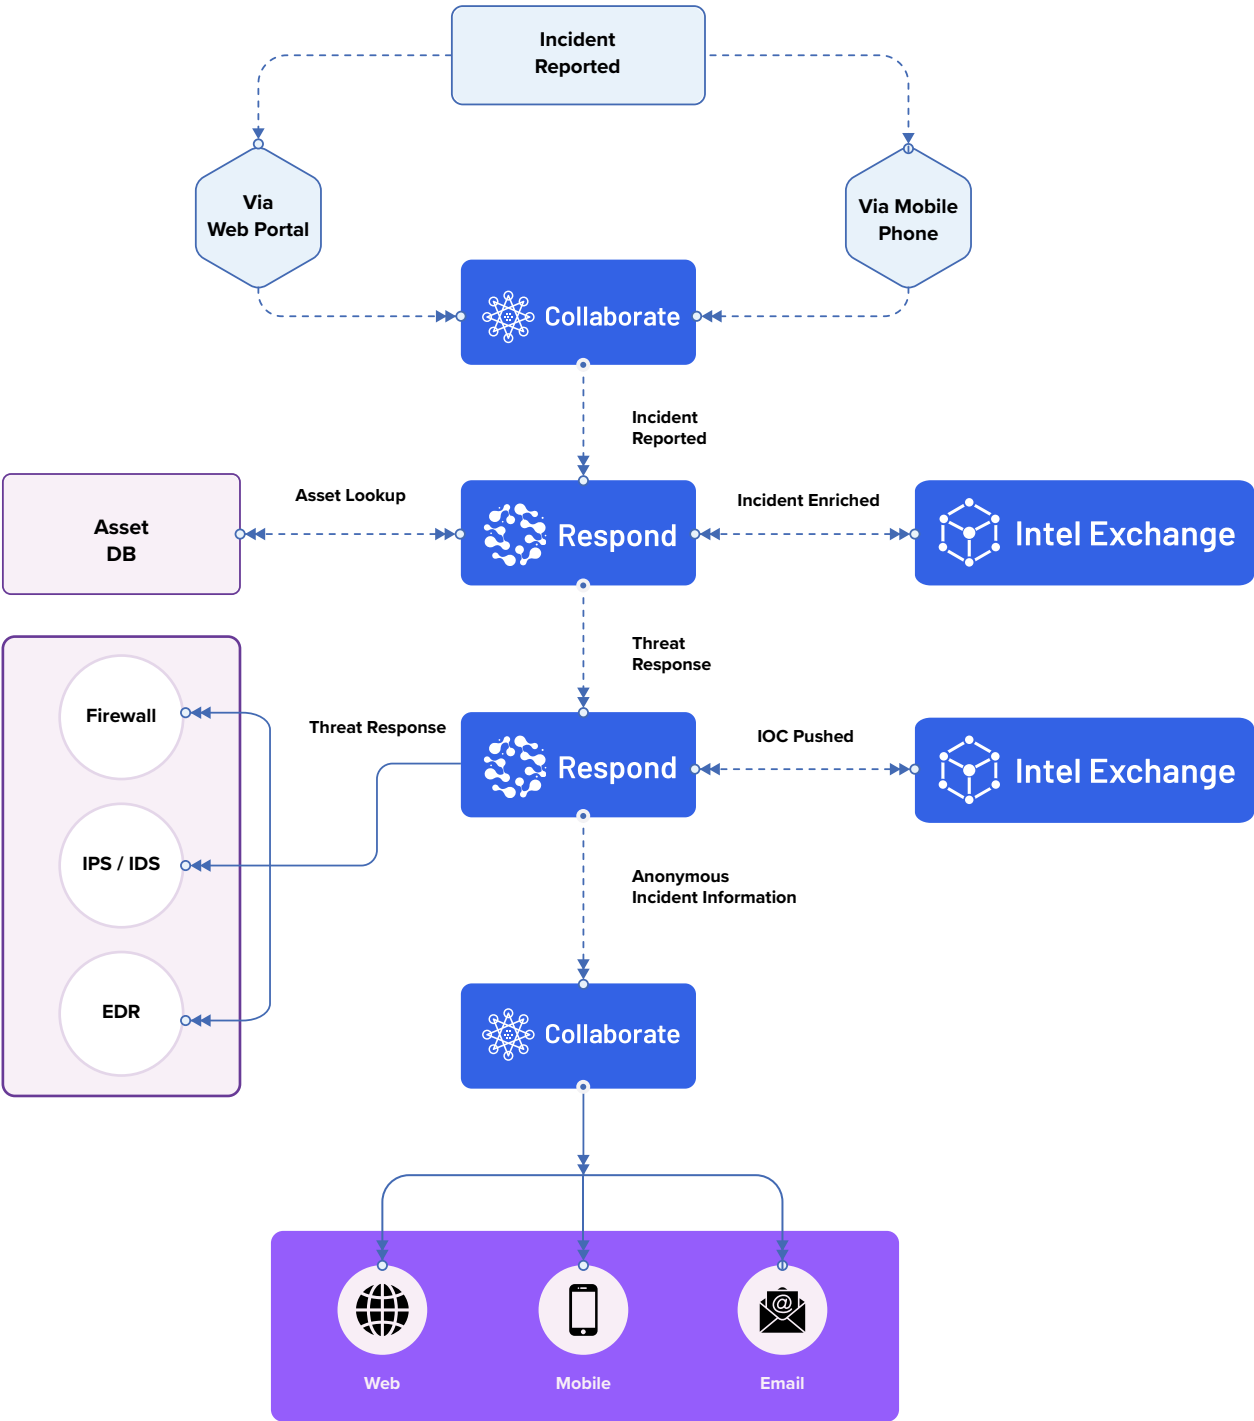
Incident Reported

Via Web Portal

Via Mobile Phone

Collaborate

Incident Reported

Asset DB

Asset Lookup

Respond

Incident Enriched

Intel Exchange

Threat Response

Firewall

IPS / IDS

EDR

Threat Response

Respond

IOC Pushed

Intel Exchange

Anonymous Incident Information

Collaborate

Web

Mobile

Email